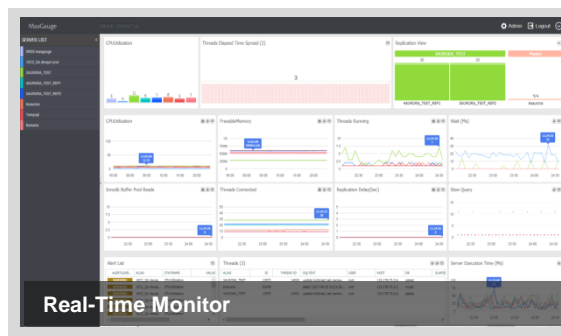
MaxGauge

Admin Logout

SERVER LIST

CPU Utilization

Threads Elapsed Time Spread (3)

3

Replication View

CPU Utilization

Freeable Memory

Threads Running

Wait (Ms)

InnoDB Buffer Pool Reads

Threads Connected

Replication Delay(Sec)

Slow Query

Alert List

Threads (3)

Server Execution Time (Ms)

Real-Time Monitor